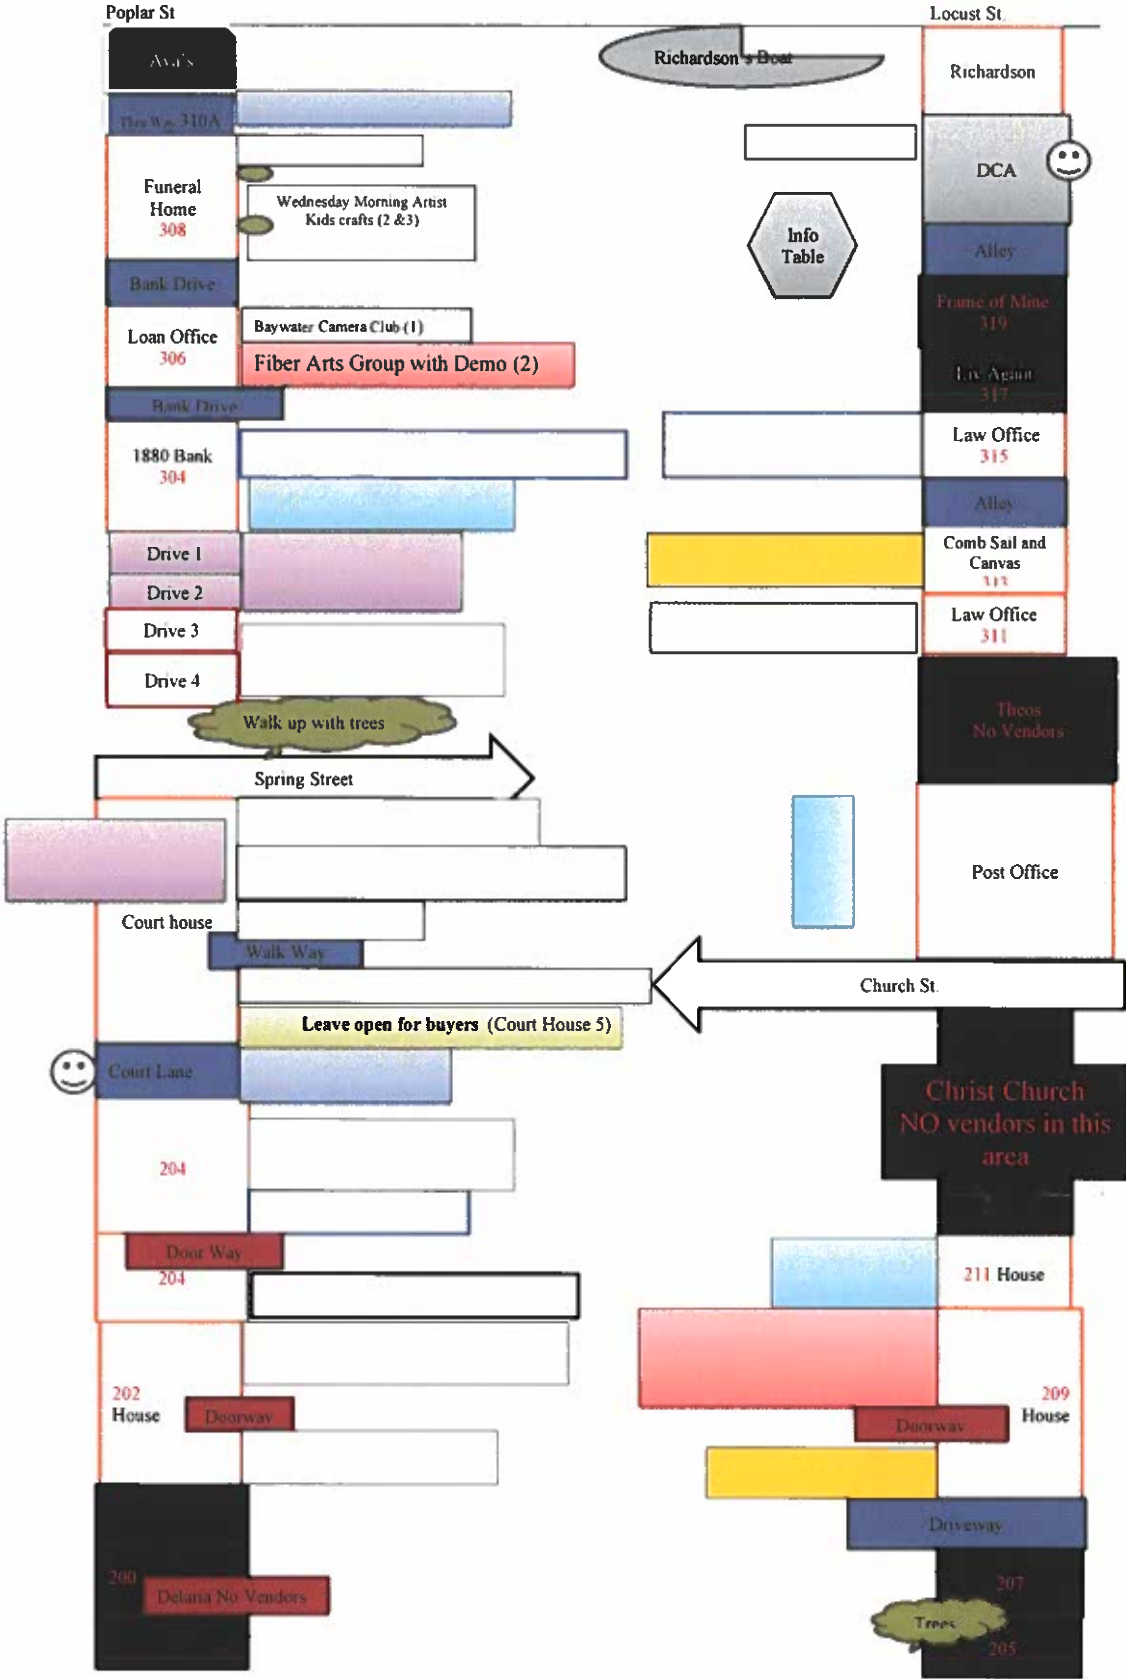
Poplar St

Locust St.

Ava's

Richardson's Boat

Richardson

Thru Way 310A

DCA

Funeral Home 308

Wednesday Morning Artist Kids crafts (2 &3)

Info Table

Alley

Bank Drive

Frame of Mine 319

Baywater Camera Club (1)

Loan Office 306

Fiber Arts Group with Demo (2)

Liz Again 317

Bank Drive

1880 Bank 304

Law Office 315

Alley

Drive 1

Comb Sail and Canvas 313

Drive 2

Drive 3

Law Office 311

Drive 4

Walk up with trees

Theos No Vendors

Spring Street

Post Office

Court house

Walk Way

Church St.

Leave open for buyers (Court House 5)

Court Lane

Christ Church NO vendors in this area

204

Door Way 204

211 House

202 House

Doorway

209 House

Doorway

Driveway

200

Delana No Vendors

207

Trees

205